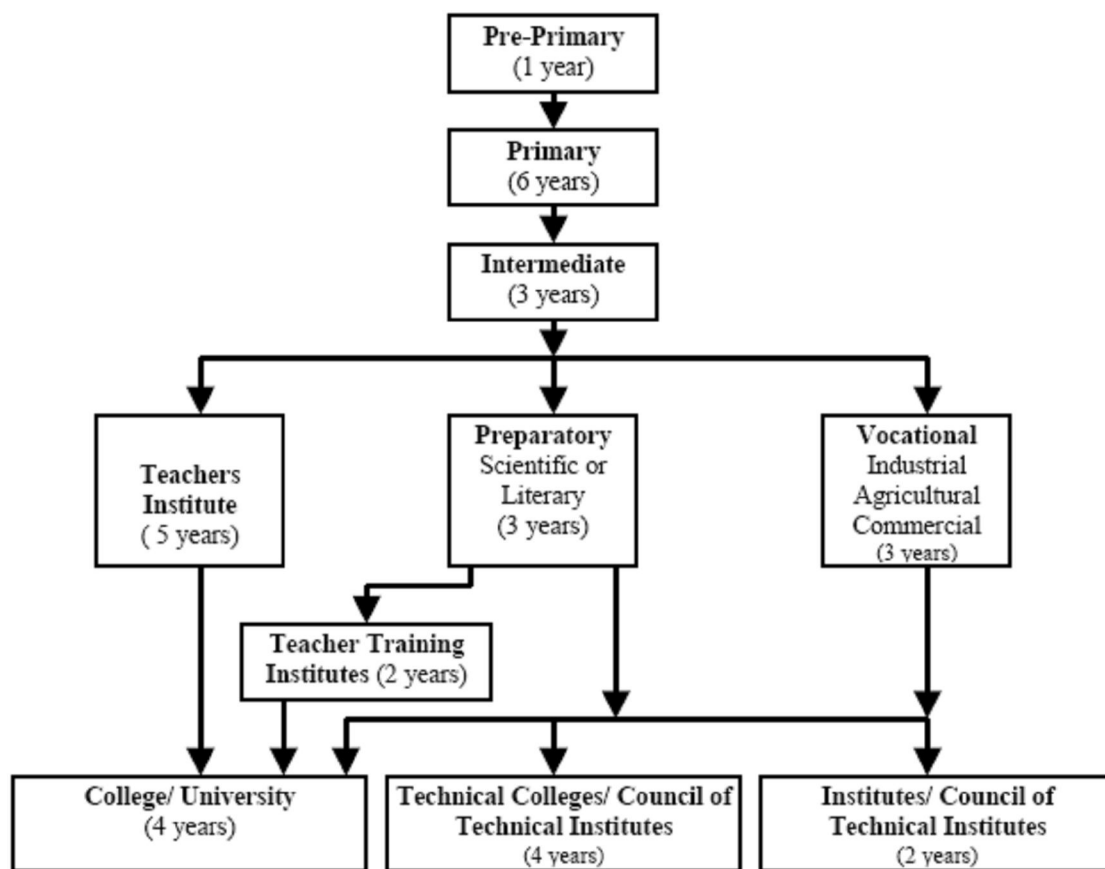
Pre-Primary
(1 year)

Primary
(6 years)

Intermediate
(3 years)

Teachers Institute
( 5 years)

Preparatory
Scientific or Literary
(3 years)

Vocational
Industrial
Agricultural
Commercial
(3 years)

Teacher Training Institutes (2 years)

College/ University
(4 years)

Technical Colleges/ Council of Technical Institutes
(4 years)

Institutes/ Council of Technical Institutes
(2 years)